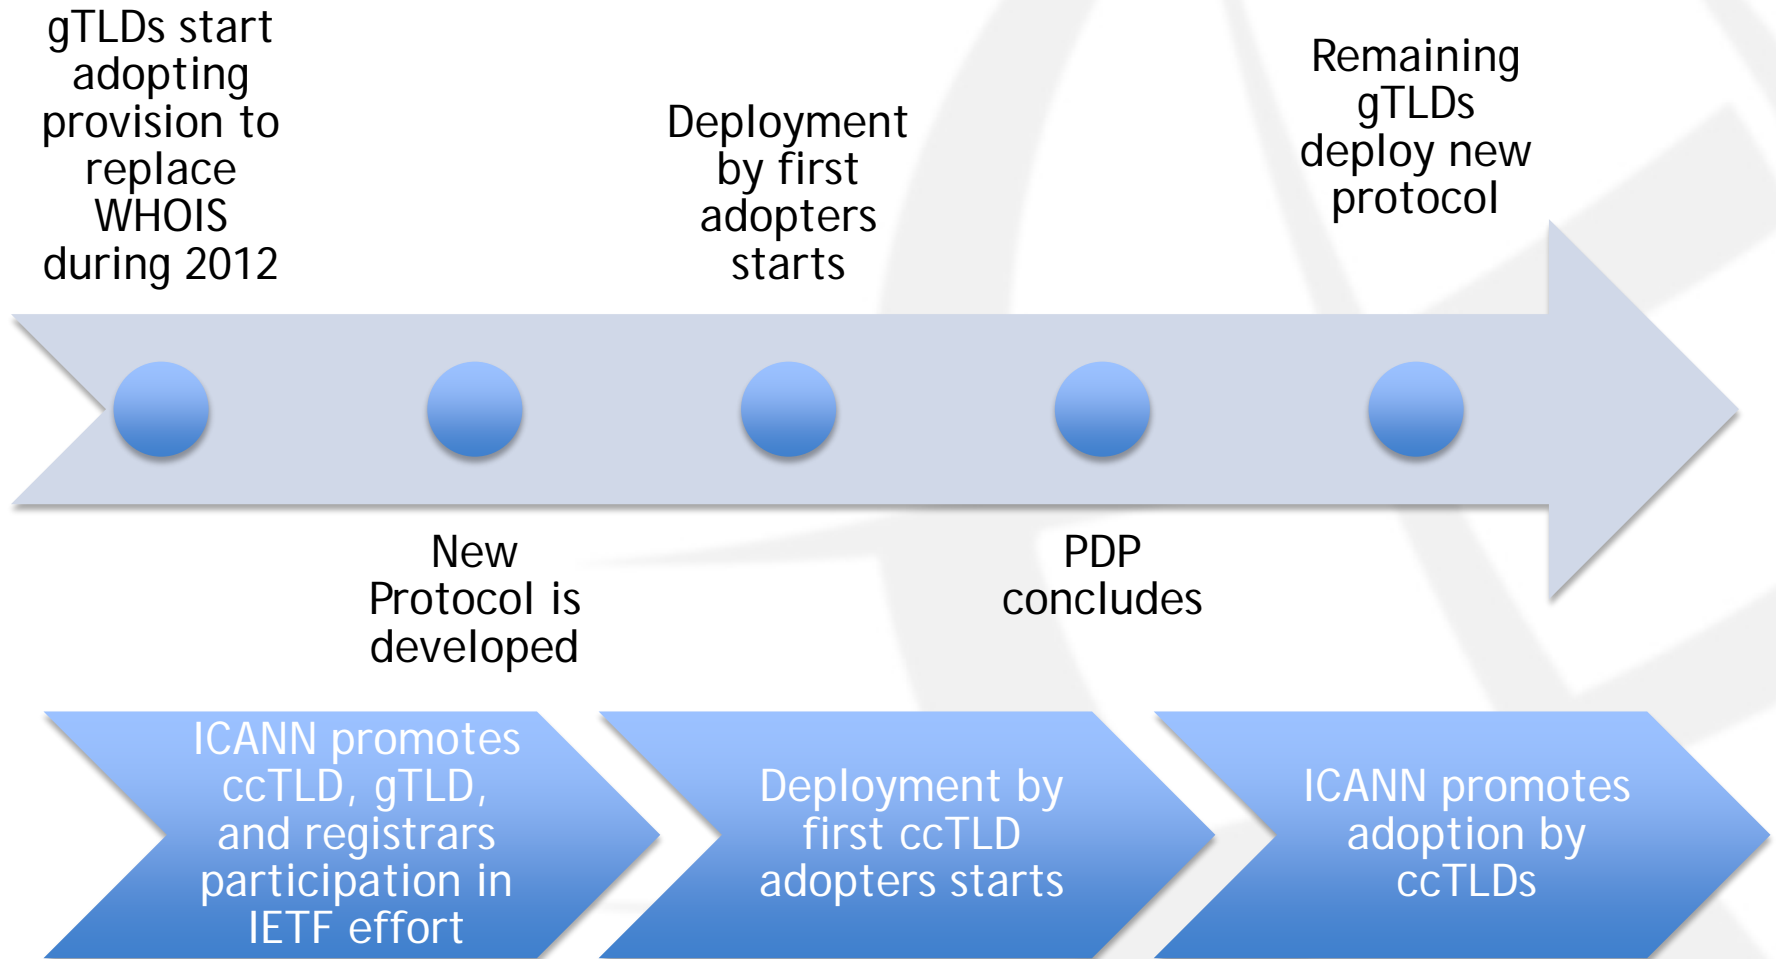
gTLDs start adopting provision to replace WHOIS during 2012

Deployment by first adopters starts

Remaining gTLDs deploy new protocol

New Protocol is developed

PDP concludes

ICANN promotes ccTLD, gTLD, and registrars participation in IETF effort

Deployment by first ccTLD adopters starts

ICANN promotes adoption by ccTLDs